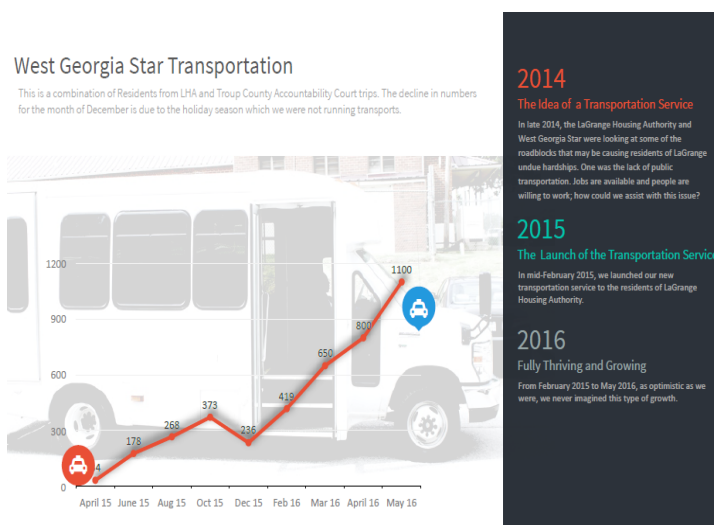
West Georgia Star Transportation

This is a combination of Residents from LHA and Troup County Accountability Court trips. The decline in numbers for the month of December is due to the holiday season which we were not running transports.

1200
900
600
300
0

4
178
268
373
236
419
650
800
1100

April 15 June 15 Aug 15 Oct 15 Dec 15 Feb 16 Mar 16 April 16 May 16

2014
The Idea of a Transportation Service
In late 2014, the LaGrange Housing Authority and West Georgia Star were looking at some of the roadblocks that may be causing residents of LaGrange undue hardships. One was the lack of public transportation. Jobs are available and people are willing to work; how could we assist with this issue?

2015
The Launch of the Transportation Servic
In mid-February 2015, we launched our new transportation service to the residents of LaGrange Housing Authority.

2016
Fully Thriving and Growing
From February 2015 to May 2016, as optimistic as we were, we never imagined this type of growth.